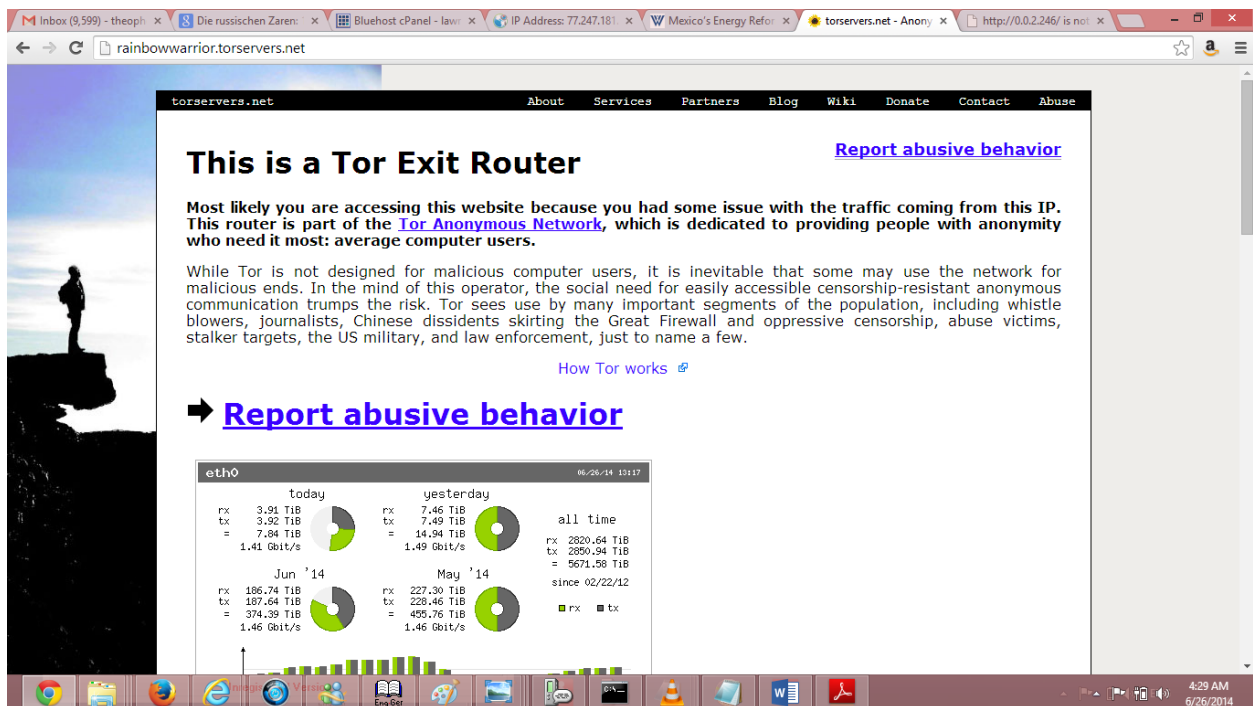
Inbox (9,599) - theoph × | Die russischen Zaren × | Bluehost cPanel - law × | IP Address: 77.247.181 × | Mexico's Energy Refor × | torservers.net - Anony × | http://0.0.2.246/ is not ×

rainbowwarrior.torservers.net

torservers.net About Services Partners Blog Wiki Donate Contact Abuse

This is a Tor Exit Router

Report abusive behavior

Most likely you are accessing this website because you had some issue with the traffic coming from this IP. This router is part of the Tor Anonymous Network, which is dedicated to providing people with anonymity who need it most: average computer users.

While Tor is not designed for malicious computer users, it is inevitable that some may use the network for malicious ends. In the mind of this operator, the social need for easily accessible censorship-resistant anonymous communication trumps the risk. Tor sees use by many important segments of the population, including whistle blowers, journalists, Chinese dissidents skirting the Great Firewall and oppressive censorship, abuse victims, stalker targets, the US military, and law enforcement, just to name a few.

How Tor works

Report abusive behavior

eth0 06/26/14 13:17

today
rx 3.91 TiB
tx 3.92 TiB
= 7.84 TiB
1.41 Gbit/s

yesterday
rx 7.46 TiB
tx 7.49 TiB
= 14.94 TiB
1.49 Gbit/s

all time
rx 2820.64 TiB
tx 2850.94 TiB
= 5671.58 TiB

since 02/22/12

Jun '14
rx 186.74 TiB
tx 187.64 TiB
= 374.39 TiB
1.46 Gbit/s

May '14
rx 227.30 TiB
tx 228.46 TiB
= 455.76 TiB
1.46 Gbit/s

rx tx

Eng Ger

4:29 AM
6/26/2014